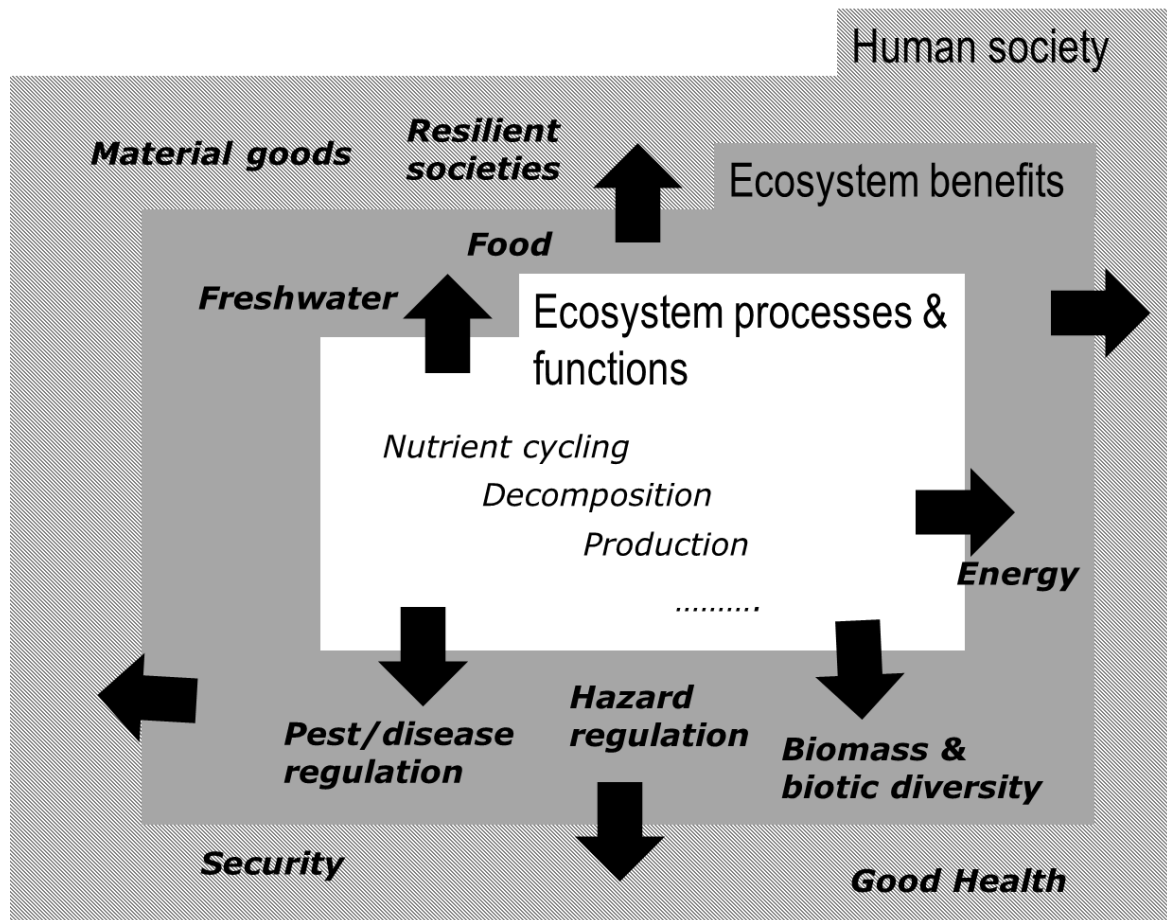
Human society

Material goods

Resilient societies

Ecosystem benefits

Food

Freshwater

Ecosystem processes & functions

Nutrient cycling

Decomposition

Production

……….

Energy

Hazard regulation

Pest/disease regulation

Biomass & biotic diversity

Security

Good Health